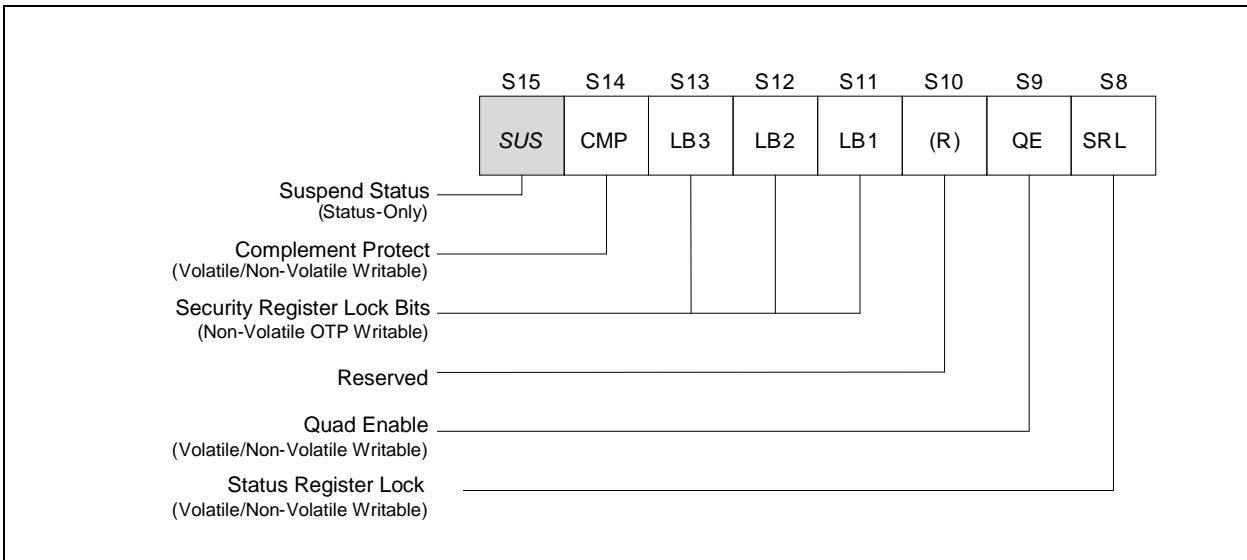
| S15 | S14 | S13 | S12 | S11 | S10 | S9 | S8 |
|---|---|---|---|---|---|---|---|
| SUS | CMP | LB3 | LB2 | LB1 | (R) | QE | SRL |

Suspend Status
(Status-Only)

Complement Protect
(Volatile/Non-Volatile Writable)

Security Register Lock Bits
(Non-Volatile OTP Writable)

Reserved

Quad Enable
(Volatile/Non-Volatile Writable)

Status Register Lock
(Volatile/Non-Volatile Writable)